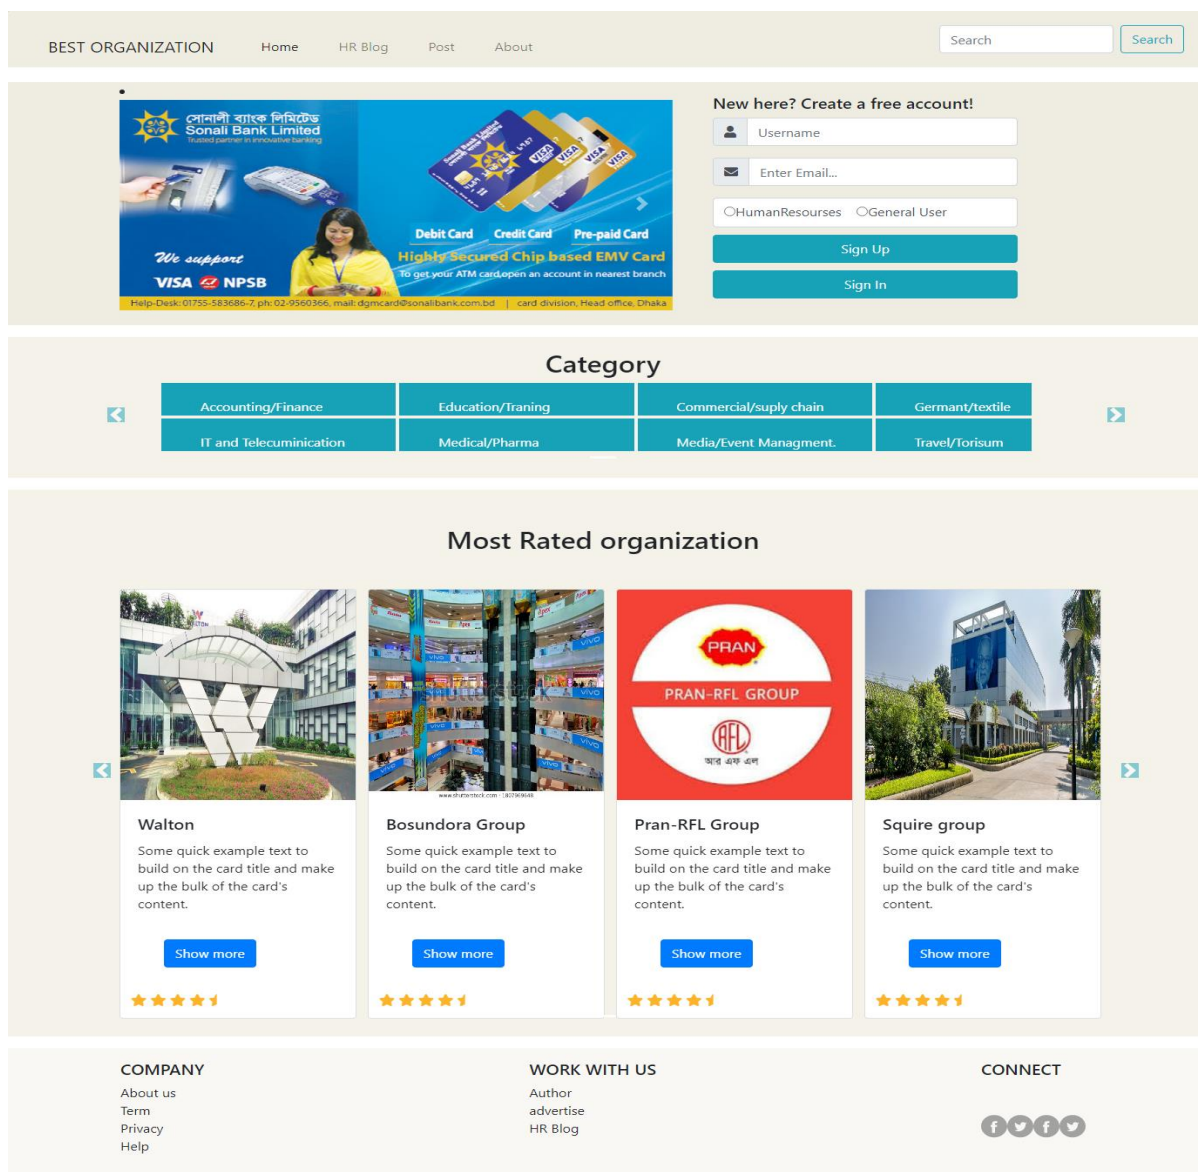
BEST ORGANIZATION Home HR Blog Post About

Search Search

সোনালী ব্যাংক লিমিটেড
Sonali Bank Limited
Trusted partner in innovative banking

Debit Card Credit Card Pre-paid Card
Highly Secured Chip based EMV Card
To get your ATM card,open an account in nearest branch

We support
VISA NPSB

Help-Desk: 01755-583686-7, ph: 02-9560366, mail: dgmcard@sonalibank.com.bd | card division, Head office, Dhaka

New here? Create a free account!

Username

Enter Email...

HumanResourses General User

Sign Up

Sign In

Category

| Accounting/Finance | Education/Traning | Commercial/suply chain | Germant/textile |
|---|---|---|---|
| IT and Telecuminication | Medical/Pharma | Media/Event Managment. | Travel/Torisum |

Most Rated organization

PRAN
PRAN-RFL GROUP
RFL
আর এফ এল

Walton
Some quick example text to build on the card title and make up the bulk of the card's content.
Show more

Bosundora Group
Some quick example text to build on the card title and make up the bulk of the card's content.
Show more

Pran-RFL Group
Some quick example text to build on the card title and make up the bulk of the card's content.
Show more

Squire group
Some quick example text to build on the card title and make up the bulk of the card's content.
Show more

COMPANY
About us
Term
Privacy
Help

WORK WITH US
Author
advertise
HR Blog

CONNECT